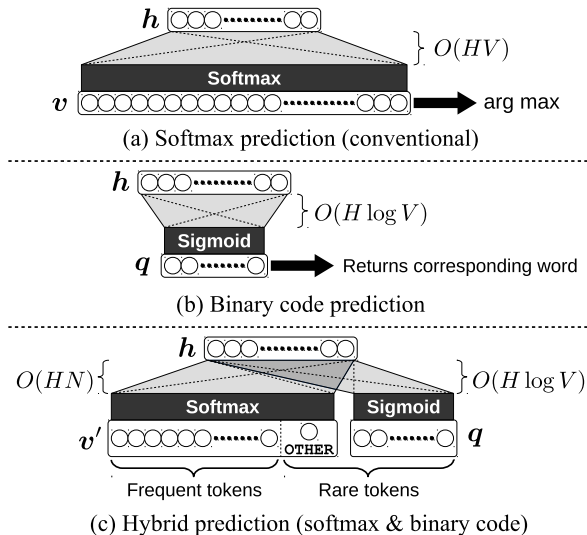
$\boldsymbol{h}$

$O(HV)$

Softmax

$\boldsymbol{v}$

arg max

(a) Softmax prediction (conventional)

$\boldsymbol{h}$

$O(H \log V)$

Sigmoid

$\boldsymbol{q}$

Returns corresponding word

(b) Binary code prediction

$\boldsymbol{h}$

$O(HN)$

$O(H \log V)$

Softmax

Sigmoid

$\boldsymbol{v}'$

OTHER

$\boldsymbol{q}$

Frequent tokens

Rare tokens

(c) Hybrid prediction (softmax & binary code)